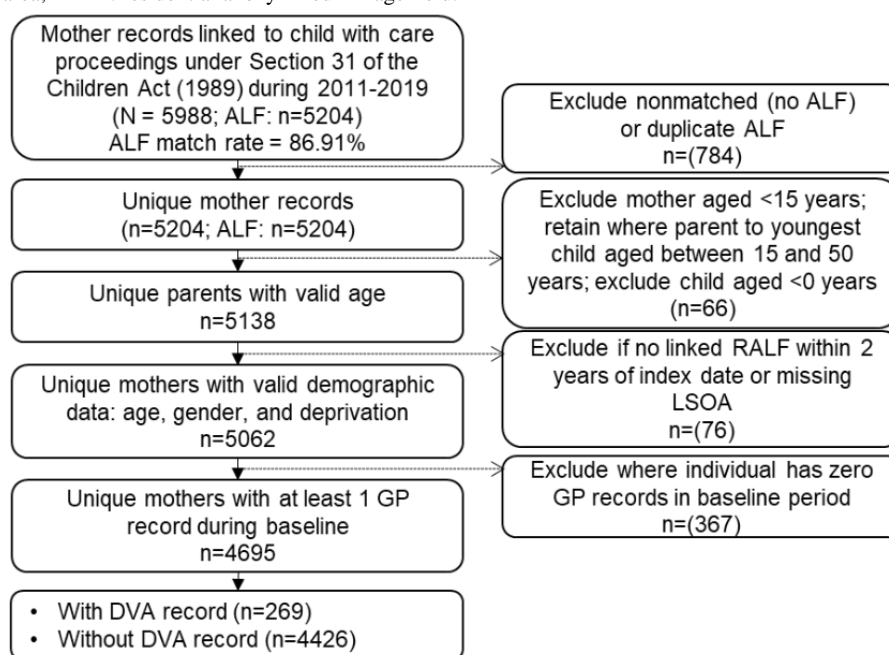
Mother records linked to child with care proceedings under Section 31 of the Children Act (1989) during 2011-2019 (N = 5988; ALF: n=5204) ALF match rate = 86.91%

Exclude nonmatched (no ALF) or duplicate ALF n=(784)

Unique mother records (n=5204; ALF: n=5204)

Exclude mother aged <15 years; retain where parent to youngest child aged between 15 and 50 years; exclude child aged <0 years (n=66)

Unique parents with valid age n=5138

Exclude if no linked RALF within 2 years of index date or missing LSOA n=(76)

Unique mothers with valid demographic data: age, gender, and deprivation n=5062

Exclude where individual has zero GP records in baseline period n=(367)

Unique mothers with at least 1 GP record during baseline n=4695

• With DVA record (n=269)
• Without DVA record (n=4426)